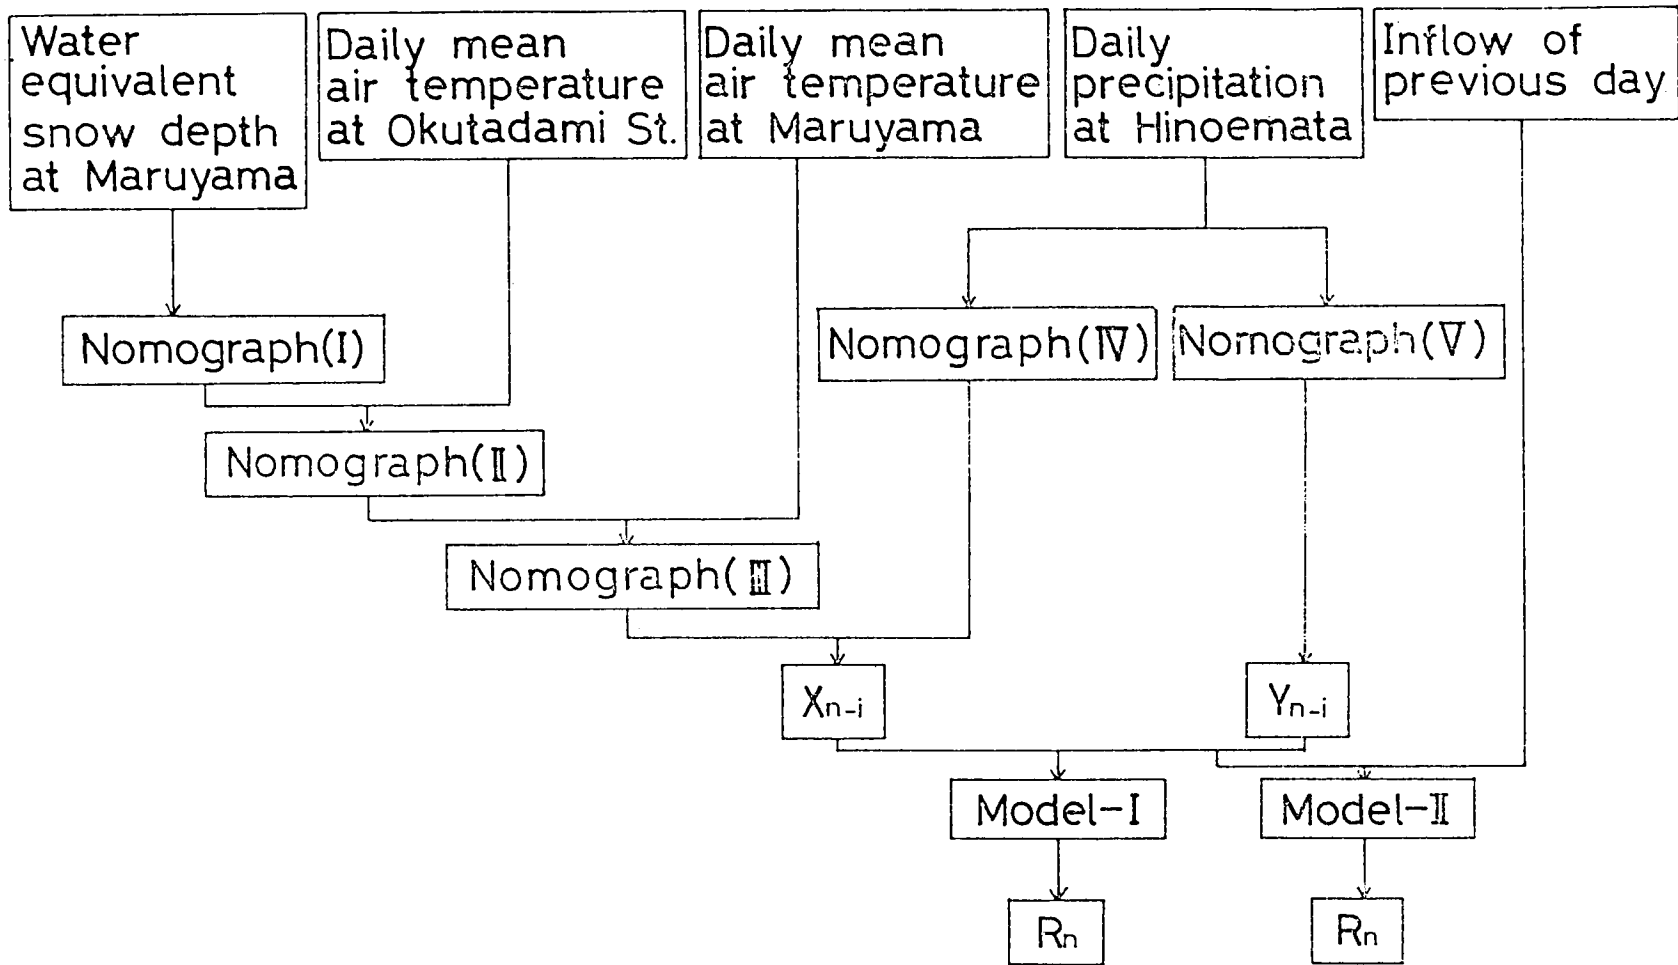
Water equivalent snow depth at Maruyama

Daily mean air temperature at Okutadami St.

Daily mean air temperature at Maruyama

Daily precipitation at Hinoemata

Inflow of previous day

Nomograph(I)

Nomograph(IV)

Nomograph(V)

Nomograph(II)

Nomograph(III)

$X_{n-i}$

$Y_{n-i}$

Model-I

Model-II

$R_n$

$R_n$